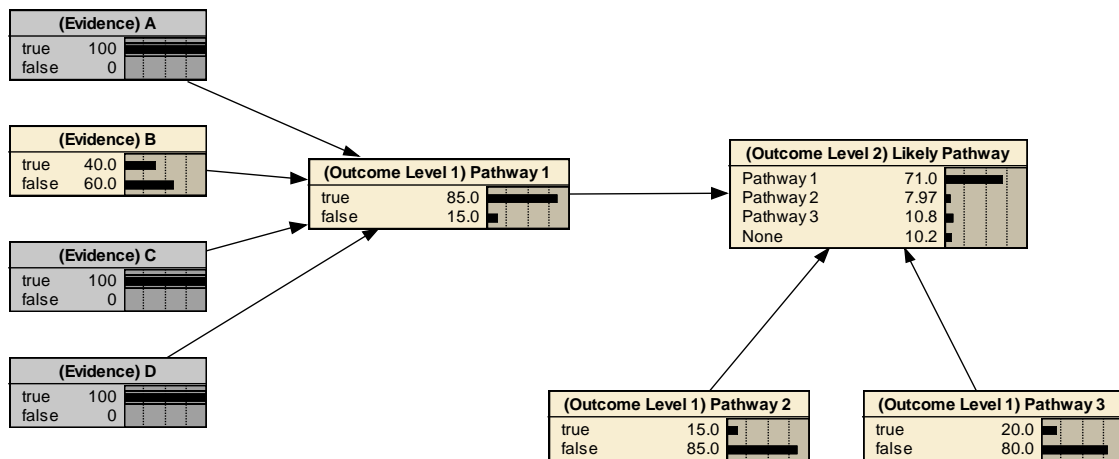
(Evidence) A
true 100
false 0

(Evidence) B
true 40.0
false 60.0

(Evidence) C
true 100
false 0

(Evidence) D
true 100
false 0

(Outcome Level 1) Pathway 1
true 85.0
false 15.0

(Outcome Level 2) Likely Pathway
Pathway 1 71.0
Pathway 2 7.97
Pathway 3 10.8
None 10.2

(Outcome Level 1) Pathway 2
true 15.0
false 85.0

(Outcome Level 1) Pathway 3
true 20.0
false 80.0